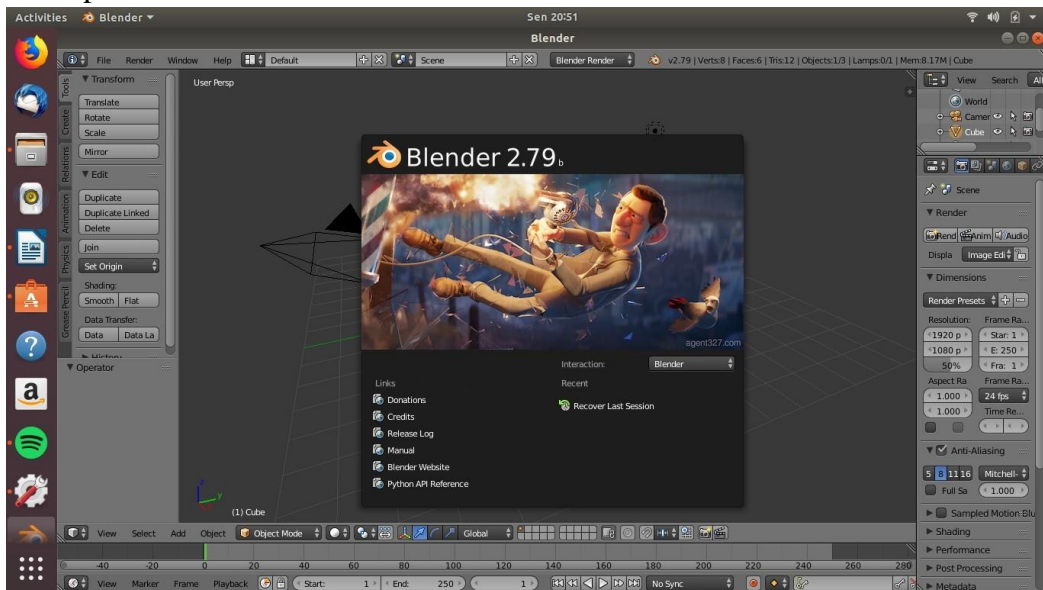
Activities Blender ▾ Sen 20:51

Blender

File Render Window Help Default Scene Blender Render v2.79 | Verts:8 | Faces:6 | Tris:12 | Objects:1/3 | Lamps:0/1 | Mem:8.17M | Cube

View Search All

World
Camer
Cube

Tools Create Relations Animation Physics Grease Pencil

▼ Transform
Translate
Rotate
Scale
Mirror
▼ Edit
Duplicate
Duplicate Linked
Delete
Join
Set Origin
Shading:
Smooth Flat
Data Transfer:
Data Data La
▸ History
▼ Operator

User Persp

Blender 2.79 b

agent327.com

Interaction: Blender

Links
Donations
Credits
Release Log
Manual
Blender Website
Python API Reference

Recent
Recover Last Session

(1) Cube

Scene
▼ Render
Rend Anim Audio
Displa Image Edi
▼ Dimensions
Render Presets
Resolution: Frame Ra...
1920 p Star: 1
1080 p E: 250
50% Fra: 1
Aspect Ra Frame Ra...
1.000 24 fps
1.000 Time Re...
▼ Anti-Aliasing
5 8 11 16 Mitchell-
Full Sa 1.000
▸ Sampled Motion Blu
▸ Shading
▸ Performance
▸ Post Processing
▸ Metadata

View Select Add Object Object Mode Global

-40 -20 0 20 40 60 80 100 120 140 160 180 200 220 240 260 280

View Marker Frame Playback Start: 1 End: 250 1 No Sync